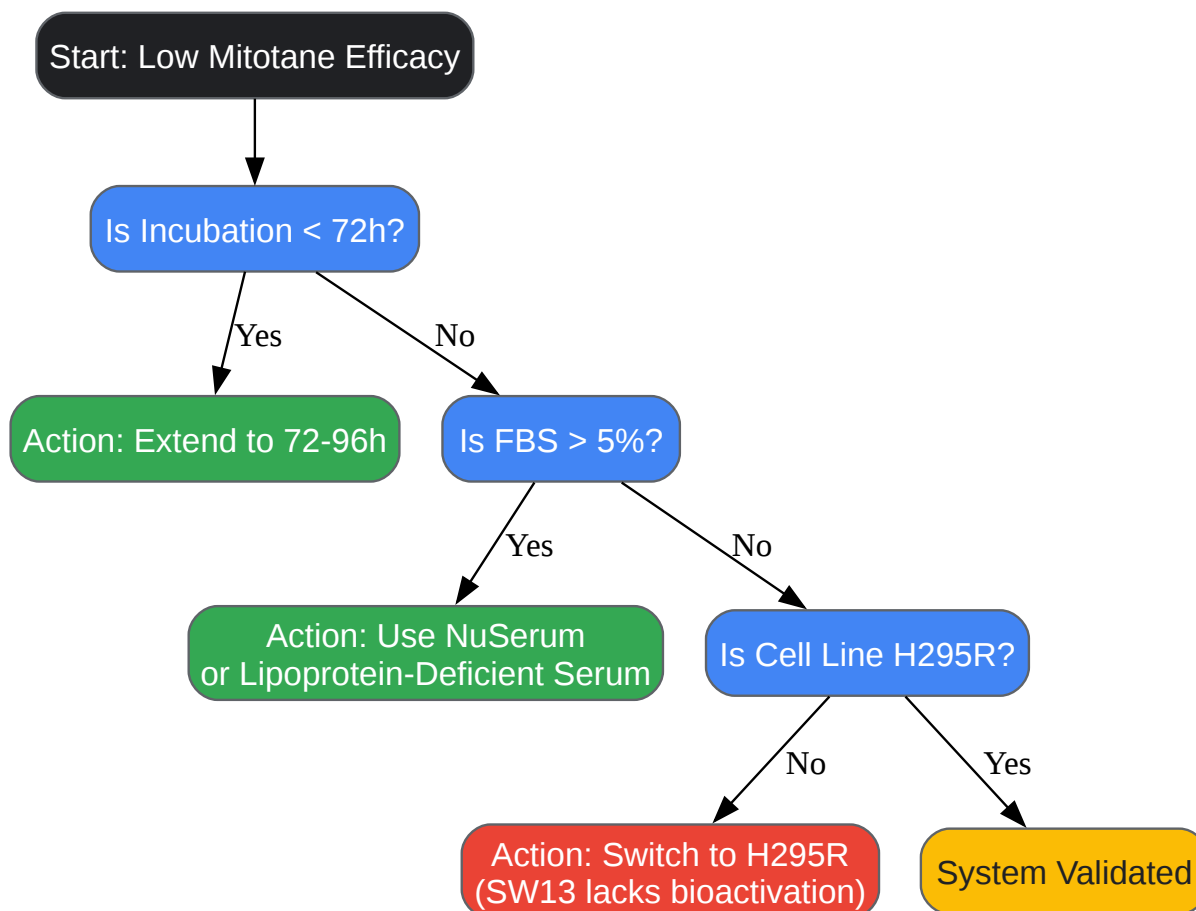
Start: Low Mitotane Efficacy

Is Incubation < 72h?

Yes

No

Action: Extend to 72-96h

Is FBS > 5%?

Yes

No

Action: Use NuSerum or Lipoprotein-Deficient Serum

Is Cell Line H295R?

No

Yes

Action: Switch to H295R (SW13 lacks bioactivation)

System Validated